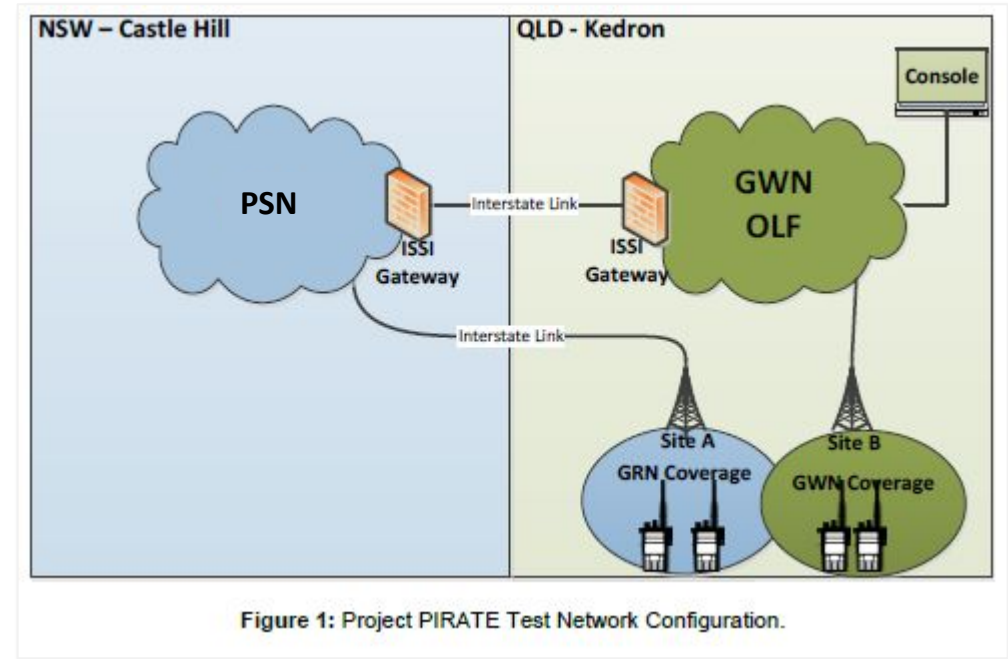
NSW – Castle Hill

QLD - Kedron

Console

PSN

Interstate Link

ISSI Gateway

ISSI Gateway

GWN OLF

Interstate Link

Site A GRN Coverage

Site B GWN Coverage

**Figure 1:** Project PIRATE Test Network Configuration.